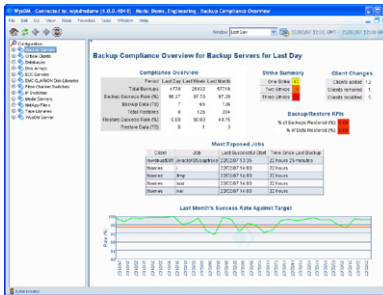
WysDM - Connected to wysdmadmin (1.0.0.404) - Mode: Bkp.ops_Engineering - Backup Compliance Overview

File Edit Go View Tools Favorites Tabs Window Help

Window: Last Day

Configuration
Critical Systems
Other Clients
Databases
Disk arrays
ECC Servers
EMC CLARiiON Disk Libraries
Fibre Channel Switches
Locations
Media Servers
NetApp Filers
Tape Libraries
WysDM Server

Backup Compliance Overview for Backup Servers for Last Day

Compliance Overview

| Period | Last Day | Last Week | Last Month |
|---|---|---|---|
| Total Backups | 4778 | 29432 | 57758 |
| Backup Success Rate (%) | 88.37 | 87.73 | 87.28 |
| Backup Data (TB) | 7 | 65 | 136 |
| Total Restores | 8 | 129 | 234 |
| Restore Success Rate (%) | 0.00 | 50.00 | 40.75 |
| Restore Data (TB) | 0 | 1 | 3 |

Strike Summary

| | |
|---|---|
| One Strike | 47 |
| Two Strikes | 8 |
| Three Strikes | 73 |

Client Changes

| | |
|---|---|
| Clients added | 12 |
| Clients removed | 1 |
| Clients modified | 1 |

Backup/Restore KPIs

| | |
|---|---|
| % of Backups Restored (%) | 0.00 |
| % of Data Restored (%) | 0.00 |

Most Exposed Jobs

| Client | Job | Last Successful Start | Time Since Last Backup |
|---|---|---|---|
| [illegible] | oracle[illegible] | 23/02/07 13:35 | 22 hours 25 minutes |
| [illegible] | | 23/02/07 14:00 | 22 hours |
| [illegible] | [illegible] | 23/02/07 14:00 | 22 hours |
| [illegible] | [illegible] | 23/02/07 14:00 | 22 hours |
| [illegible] | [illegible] | 23/02/07 14:00 | 22 hours |

Last Month's Success Rate Against Target

Rate (%)

Admin Mode